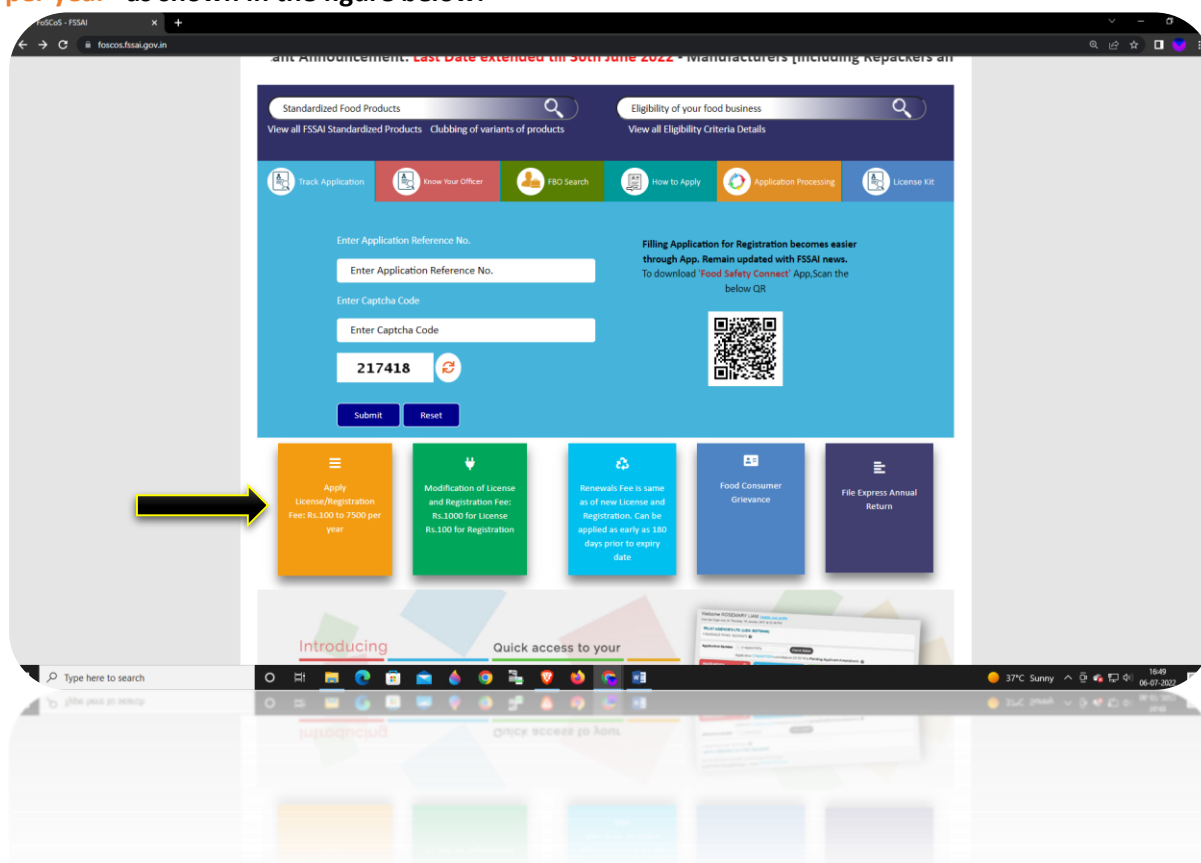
per year" as shown in the figure below

FoSCoS - FSSAI

foscos.fssai.gov.in

ant Announcement: Last Date extended till 30th June 2022 - Manufacturers [including Repackers an

Standardized Food Products

View all FSSAI Standardized Products Clubbing of variants of products

Eligibility of your food business

View all Eligibility Criteria Details

Track Application

Know Your Officer

FBO Search

How to Apply

Application Processing

License Kit

Enter Application Reference No.

Enter Application Reference No.

Enter Captcha Code

Enter Captcha Code

217418

Submit Reset

Filling Application for Registration becomes easier through App. Remain updated with FSSAI news.
To download 'Food Safety Connect' App,Scan the below QR

Apply License/Registration Fee: Rs.100 to 7500 per year

Modification of License and Registration Fee: Rs.1000 for License Rs.100 for Registration

Renewals Fee is same as of new License and Registration. Can be applied as early as 180 days prior to expiry date

Food Consumer Grievance

File Express Annual Return

Introducing

Quick access to your

Type here to search

37°C Sunny

16:49
06-07-2022